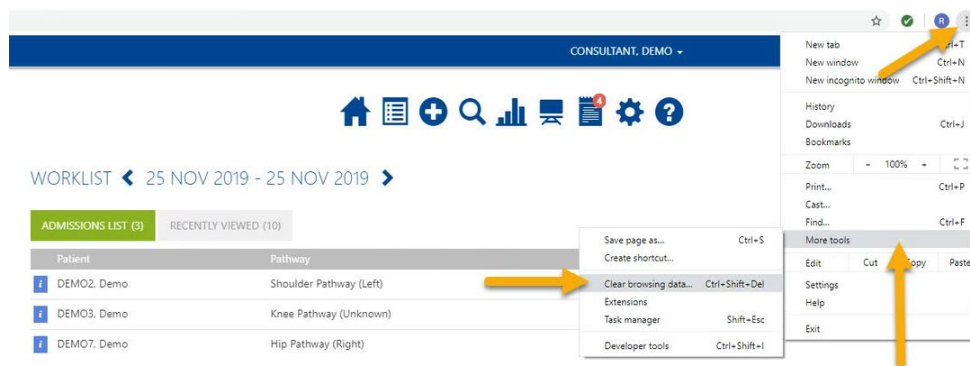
R

CONSULTANT, DEMO ▾

4

WORKLIST ❮ 25 NOV 2019 - 25 NOV 2019 ❯

ADMISSIONS LIST (3)
RECENTLY VIEWED (10)

| Patient | Pathway |
|---|---|
| DEMO2, Demo | Shoulder Pathway (Left) |
| DEMO3, Demo | Knee Pathway (Unknown) |
| DEMO7, Demo | Hip Pathway (Right) |

Save page as... Ctrl+S
Create shortcut...
Clear browsing data... Ctrl+Shift+Del
Extensions
Task manager Shift+Esc
Developer tools Ctrl+Shift+I

New tab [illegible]l+T
New window Ctrl+N
New incognito window Ctrl+Shift+N
History
Downloads Ctrl+J
Bookmarks
Zoom - 100% +
Print... Ctrl+P
Cast...
Find... Ctrl+F
More tools
Edit Cut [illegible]opy Paste
Settings
Help
Exit